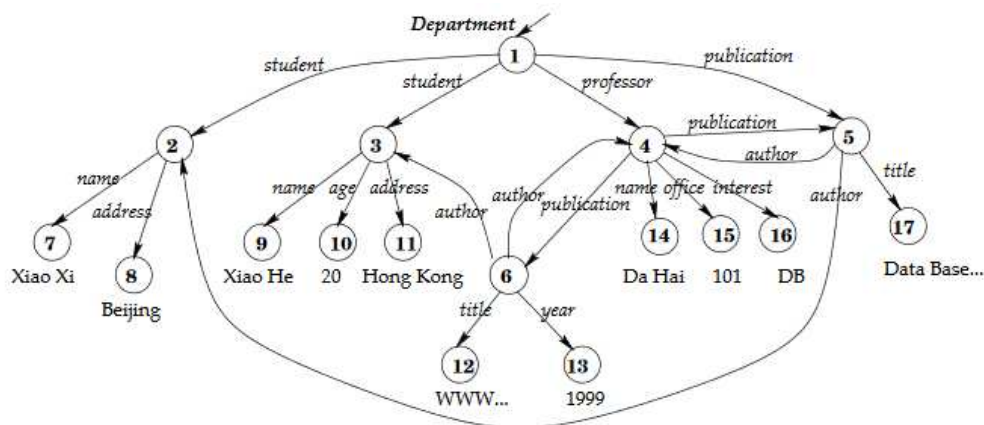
Department

1

student

student

professor

publication

2

3

4

publication

5

author

name

address

name

age

address

author

author

publication

name

office

interest

title

author

7

8

9

10

11

6

14

15

16

17

Xiao Xi

Beijing

Xiao He

20

Hong Kong

Da Hai

101

DB

Data Base...

title

year

12

13

WWW...

1999